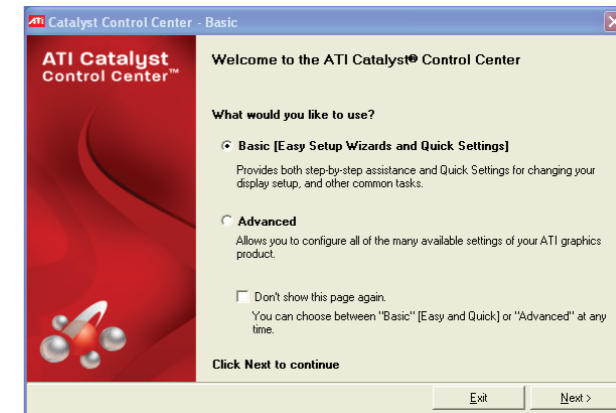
ATI Catalyst Control Center - Basic

ATI Catalyst
Control Center™

Welcome to the ATI Catalyst® Control Center

What would you like to use?

Basic [Easy Setup Wizards and Quick Settings]

Provides both step-by-step assistance and Quick Settings for changing your display setup, and other common tasks.

Advanced

Allows you to configure all of the many available settings of your ATI graphics product.

Don't show this page again.

You can choose between "Basic" [Easy and Quick] or "Advanced" at any time.

Click Next to continue

Exit

Next >